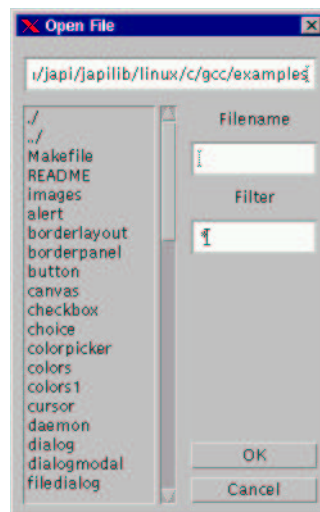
Open File

ı/japi/japilib/linux/c/gcc/examples

./
../
Makefile
README
images
alert
borderlayout
borderpanel
button
canvas
checkbox
choice
colorpicker
colors
colors1
cursor
daemon
dialog
dialogmodal
filedialog

Filename

Filter

*

OK

Cancel